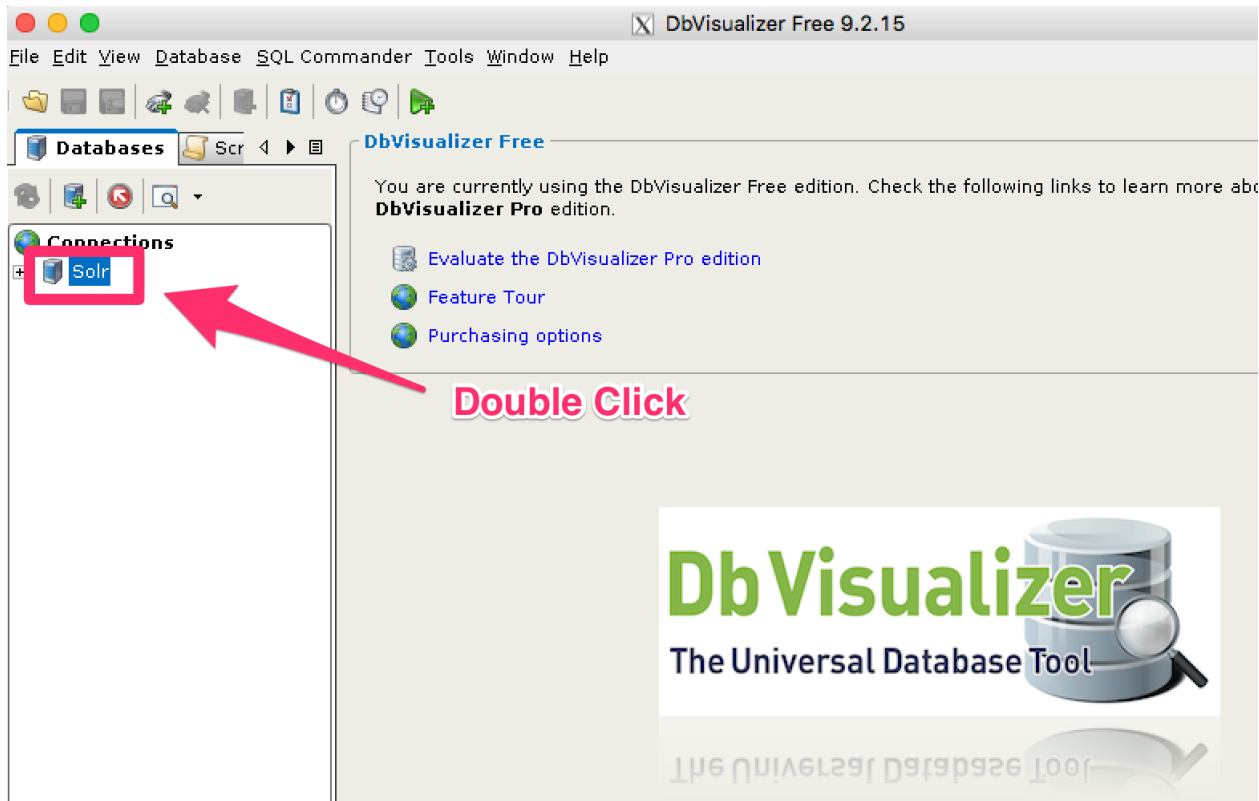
DbVisualizer Free 9.2.15

File Edit View Database SQL Commander Tools Window Help

Databases Scr

Connections
Solr

DbVisualizer Free

You are currently using the DbVisualizer Free edition. Check the following links to learn more abo
DbVisualizer Pro edition.

Evaluate the DbVisualizer Pro edition

Feature Tour

Purchasing options

Double Click

DbVisualizer
The Universal Database Tool